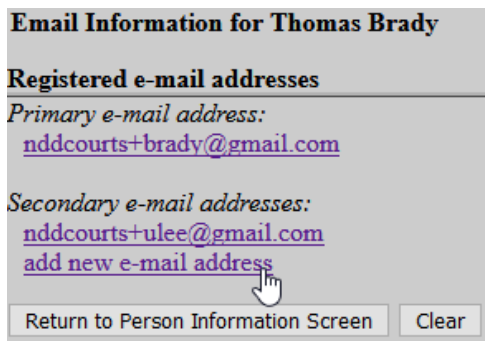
Email Information for Thomas Brady

Registered e-mail addresses

Primary e-mail address:
nddcourts+brady@gmail.com

Secondary e-mail addresses:
nddcourts+ulee@gmail.com
add new e-mail address

Return to Person Information Screen | Clear